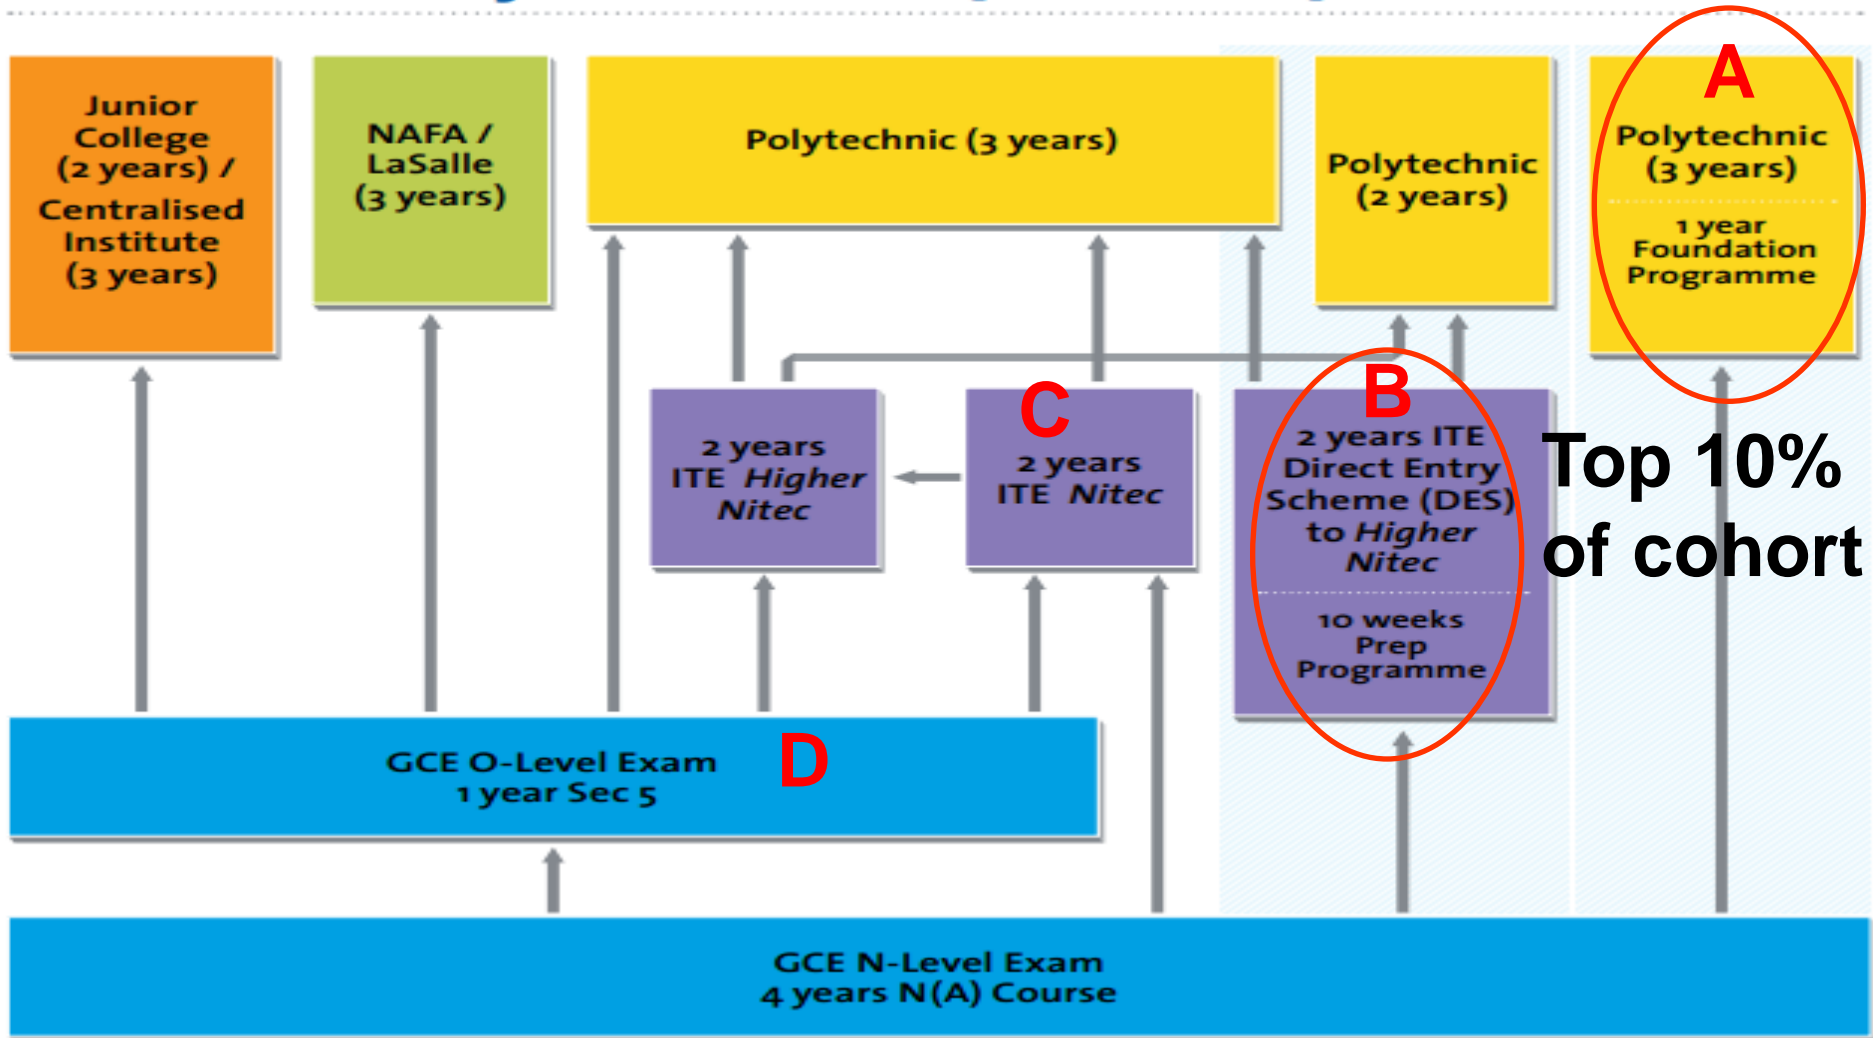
Junior College (2 years) / Centralised Institute (3 years)

NAFA / LaSalle (3 years)

Polytechnic (3 years)

Polytechnic (2 years)

A

Polytechnic (3 years)

1 year Foundation Programme

2 years ITE Higher Nitec

C

2 years ITE Nitec

B

2 years ITE Direct Entry Scheme (DES) to Higher Nitec

10 weeks Prep Programme

Top 10% of cohort

GCE O-Level Exam
1 year Sec 5

D

GCE N-Level Exam
4 years N(A) Course